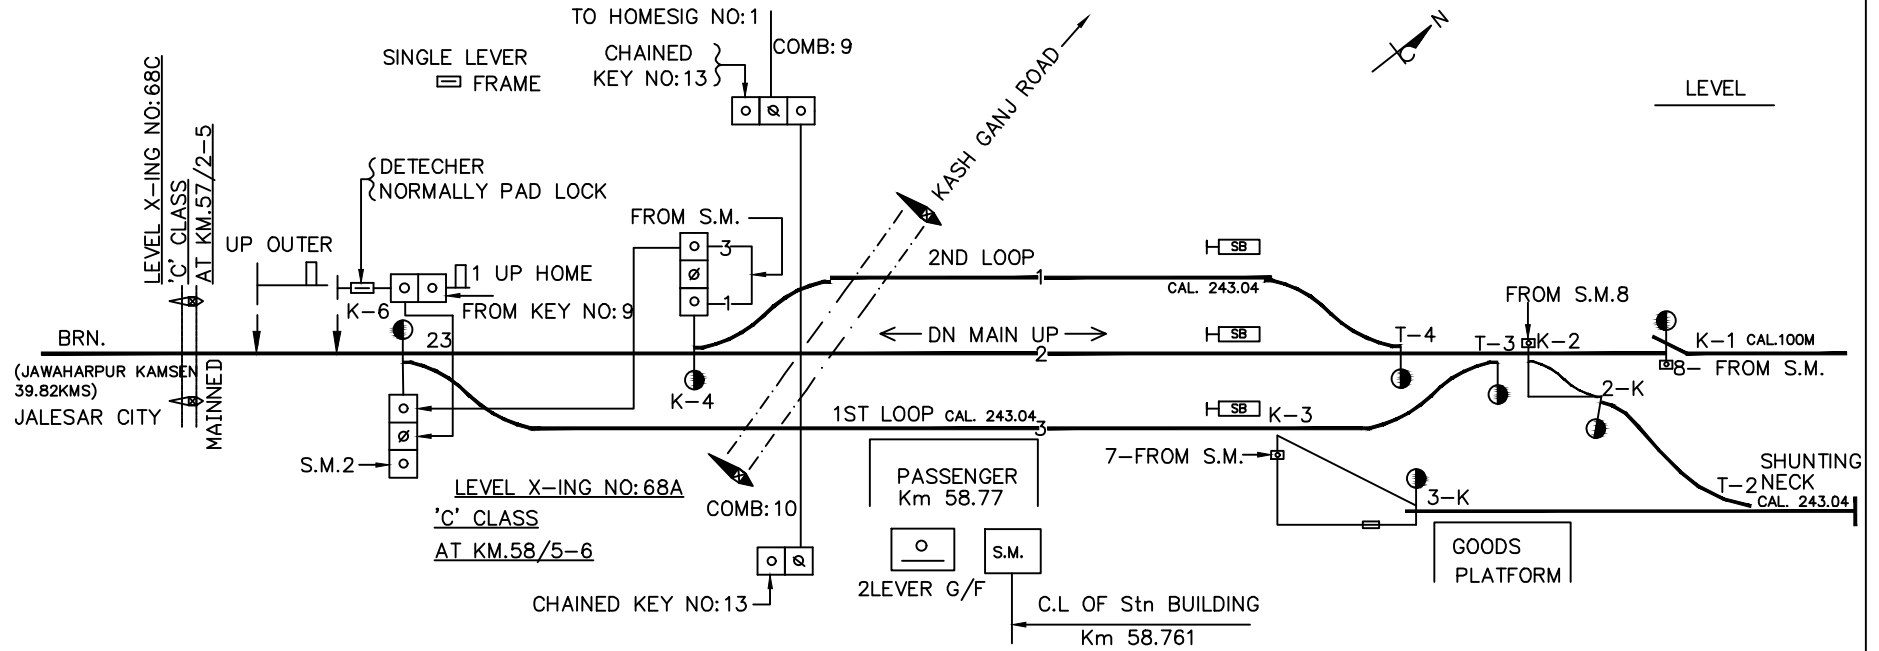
TO HOMESIG NO:1
CHAINED KEY NO:13
COMB: 9
SINGLE LEVER FRAME
KASH GANJ ROAD
LEVEL
LEVEL X-ING NO:68C
'C' CLASS
AT KM.57/2-5
DETECHER
NORMALLY PAD LOCK
FROM S.M.
UP OUTER
1 UP HOME
K-6
FROM KEY NO:9
3
1
2ND LOOP
1
CAL. 243.04
SB
FROM S.M.8
BRN.
23
← DN MAIN UP →
2
SB
T-4
T-3
K-2
K-1 CAL.100M
8- FROM S.M.
(JAWAHARPUR KAMSEN 39.82KMS)
JALESAR CITY
MAINNED
K-4
1ST LOOP CAL. 243.04
3
SB
K-3
2-K
7-FROM S.M.
S.M.2
PASSENGER Km 58.77
SHUNTING NECK
T-2
CAL. 243.04
3-K
LEVEL X-ING NO:68A
'C' CLASS
AT KM.58/5-6
COMB:10
S.M.
GOODS PLATFORM
2LEVER G/F
CHAINED KEY NO:13
C.L OF Stn BUILDING
Km 58.761